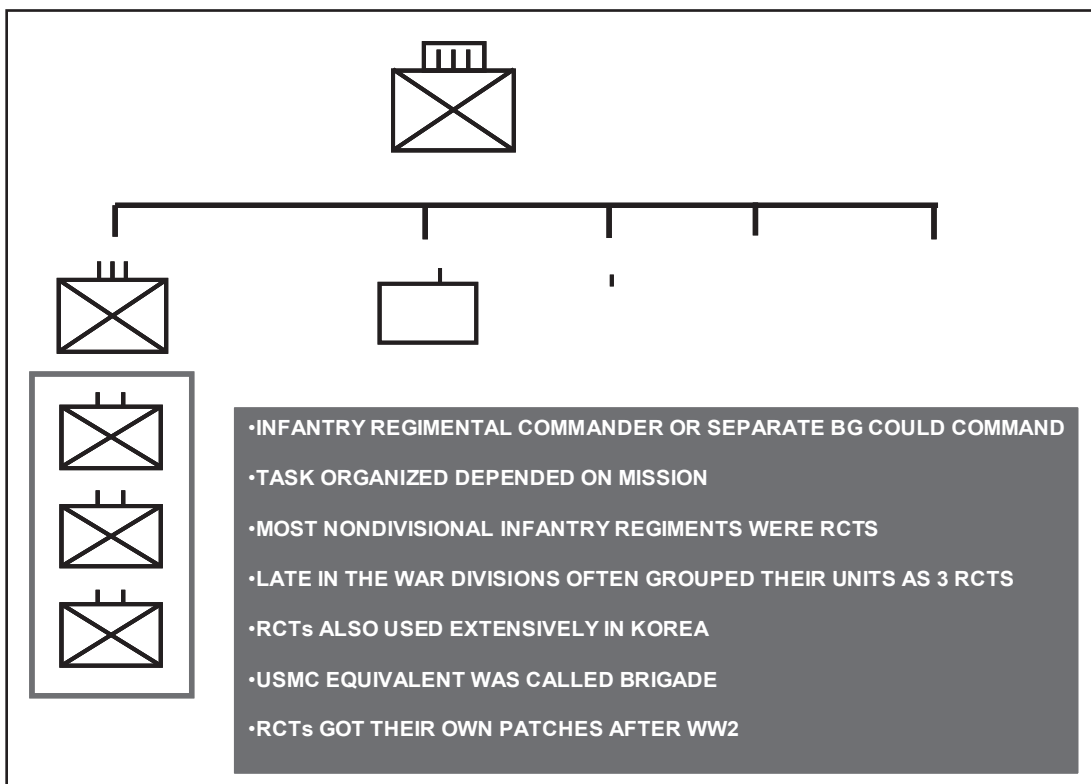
•INFANTRY REGIMENTAL COMMANDER OR SEPARATE BG COULD COMMAND

•TASK ORGANIZED DEPENDED ON MISSION

•MOST NONDIVISIONAL INFANTRY REGIMENTS WERE RCTS

•LATE IN THE WAR DIVISIONS OFTEN GROUPED THEIR UNITS AS 3 RCTS

•RCTs ALSO USED EXTENSIVELY IN KOREA

•USMC EQUIVALENT WAS CALLED BRIGADE

•RCTs GOT THEIR OWN PATCHES AFTER WW2